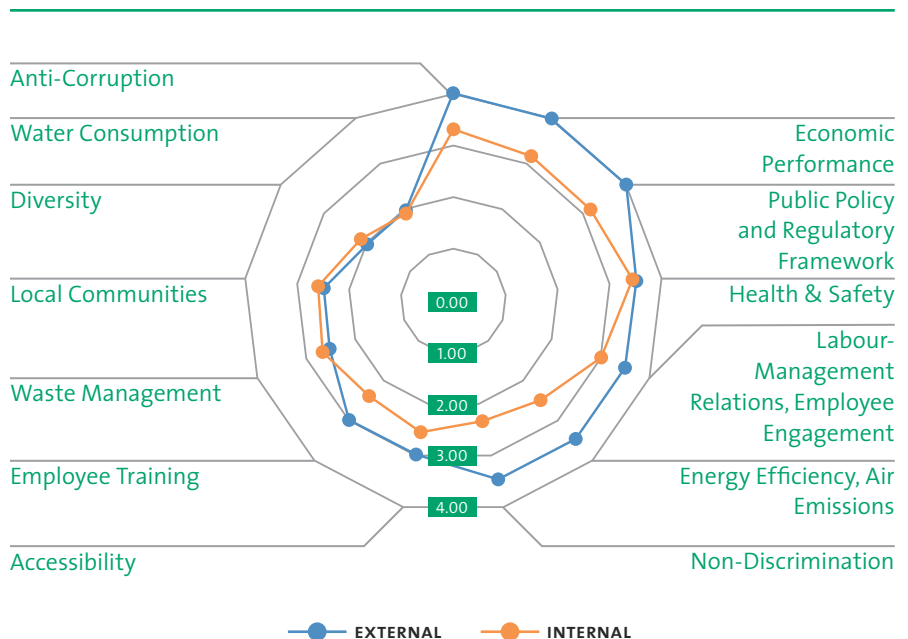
Anti-Corruption

Water Consumption

Diversity

Local Communities

Waste Management

Employee Training

Accessibility

Economic Performance

Public Policy and Regulatory Framework

Health & Safety

Labour-Management Relations, Employee Engagement

Energy Efficiency, Air Emissions

Non-Discrimination

0.00

1.00

2.00

3.00

4.00

EXTERNAL

INTERNAL